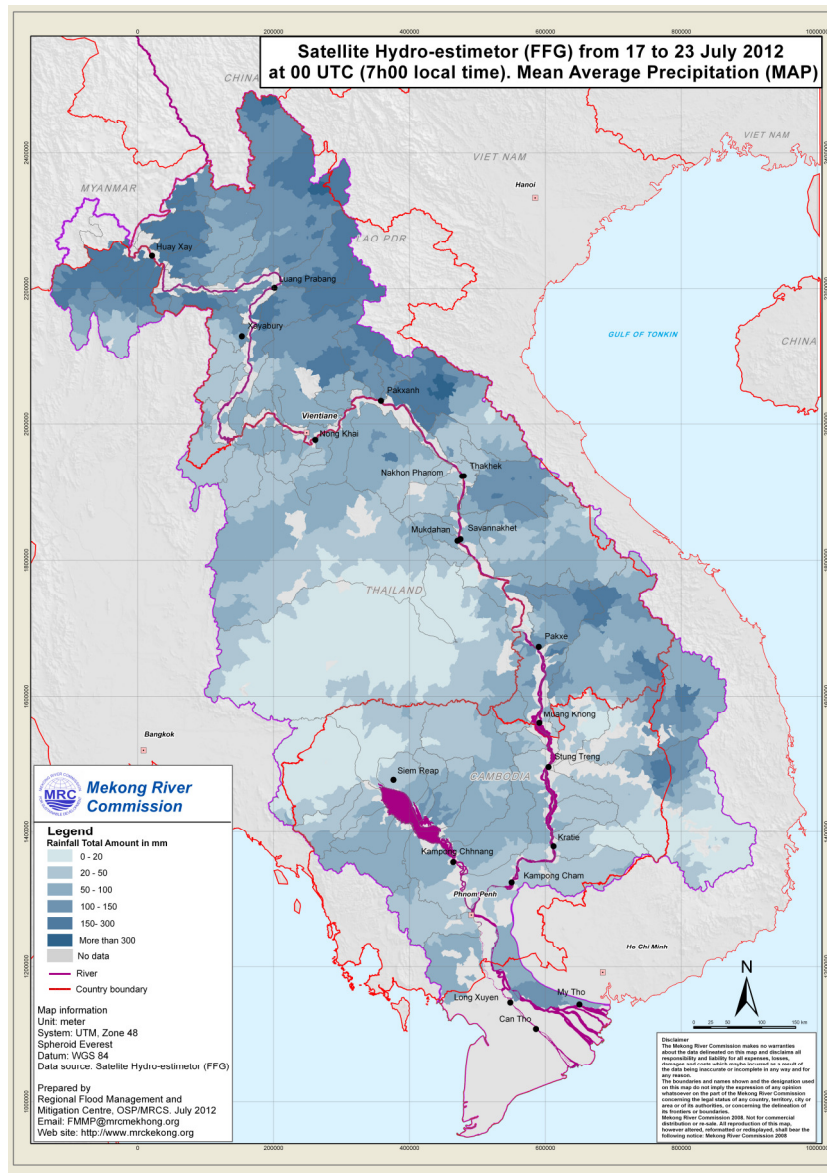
Satellite Hydro-estimetor (FFG) from 17 to 23 July 2012 at 00 UTC (7h00 local time). Mean Average Precipitation (MAP)

0
200000
400000
600000
800000
1000000

CHINA
VIET NAM
MYANMAR
VIET NAM
Hanoi
LAO PDR
Huay Xay
Luang Prabang
Xayabury
GULF OF TONKIN
CHINA
Pakxanh
Vientiane
Nong Khai
Thakhek
Nakhon Phanom
Mukdahan
Savannakhet
THAILAND
Pakxe
Bangkok
Muang Khong
Stung Treng
Siem Reap
CAMBODIA
Kratie
Kampong Chhnang
Kampong Cham
Phnom Penh
Ho Chi Minh
Long Xuyen
My Tho
Can Tho

2400000
2200000
2000000
1800000
1600000
1400000
1200000
1000000

MRC
Mekong River Commission

Legend
Rainfall Total Amount in mm
0 - 20
20 - 50
50 - 100
100 - 150
150- 300
More than 300
No data
River
Country boundary

Map information
Unit: meter
System: UTM, Zone 48
Spheroid Everest
Datum: WGS 84
Data source: Satellite Hydro-estimetor (FFG)

Prepared by
Regional Flood Management and Mitigation Centre, OSP/MRCS. July 2012
Email: FMMP@mrcmekhong.org
Web site: http://www.mrcmekong.org

N
0 25 50 100 150 km

Disclaimer
The Mekong River Commission makes no warranties about the data delineated on this map and disclaims all responsibility and liability for all expenses, losses, damages and costs which may be incurred as a result of the data being inaccurate or incomplete in any way and for any reason.
The boundaries and names shown and the designation used on this map do not imply the expression of any opinion whatsoever on the part of the Mekong River Commission concerning the legal status of any country, territory, city or area or of its authorities, or concerning the delineation of its frontiers or boundaries.
Mekong River Commission 2008. Not for commercial distribution or re-sale. All reproduction of this map, however altered, reformatted or redisplayed, shall bear the following notice: Mekong River Commission 2008